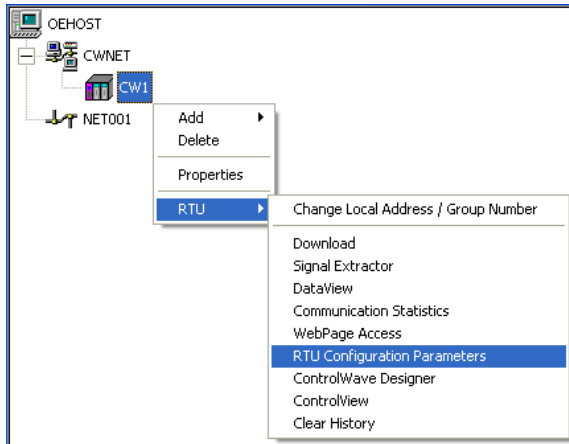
OEHOST
CWNET
CW1
NET001

Add
Delete
Properties
RTU

Change Local Address / Group Number
Download
Signal Extractor
DataView
Communication Statistics
WebPage Access
RTU Configuration Parameters
ControlWave Designer
ControlView
Clear History